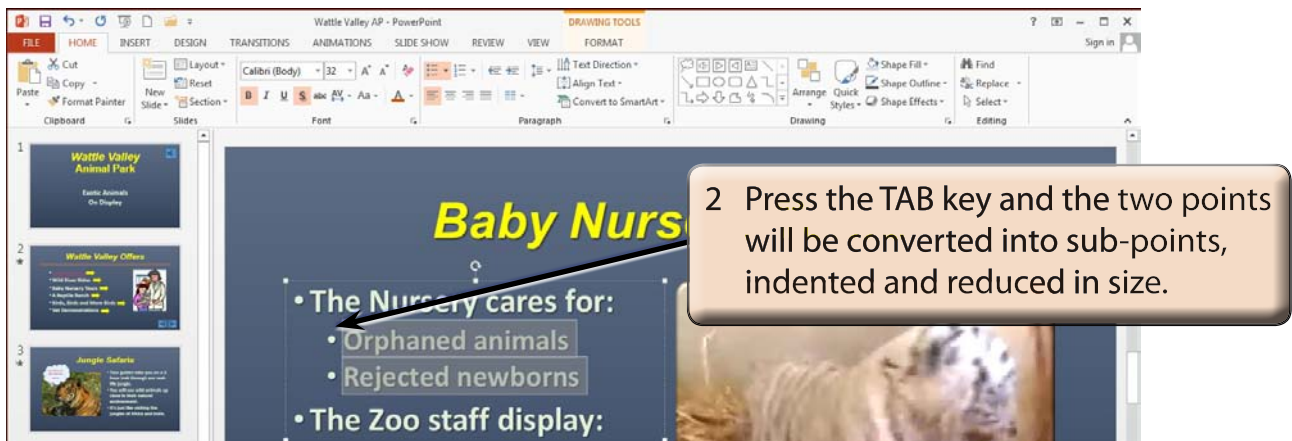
Wattle Valley AP - PowerPoint

DRAWING TOOLS

FILE HOME INSERT DESIGN TRANSITIONS ANIMATIONS SLIDE SHOW REVIEW VIEW FORMAT

Sign in

Cut Copy Paste Format Painter Clipboard

Layout Reset New Slide Section Slides

Calibri (Body) 32 Font

Text Direction Align Text Convert to SmartArt Paragraph

Arrange Quick Styles Shape Fill Shape Outline Shape Effects Drawing

Find Replace Select Editing

1

Wattle Valley Animal Park

Exotic Animals On Display

2

Wattle Valley Offers

3

Jungle Safaris

Baby Nurs

• The Nursery cares for:

• Orphaned animals

• Rejected newborns

• The Zoo staff display:

2 Press the TAB key and the two points will be converted into sub-points, indented and reduced in size.